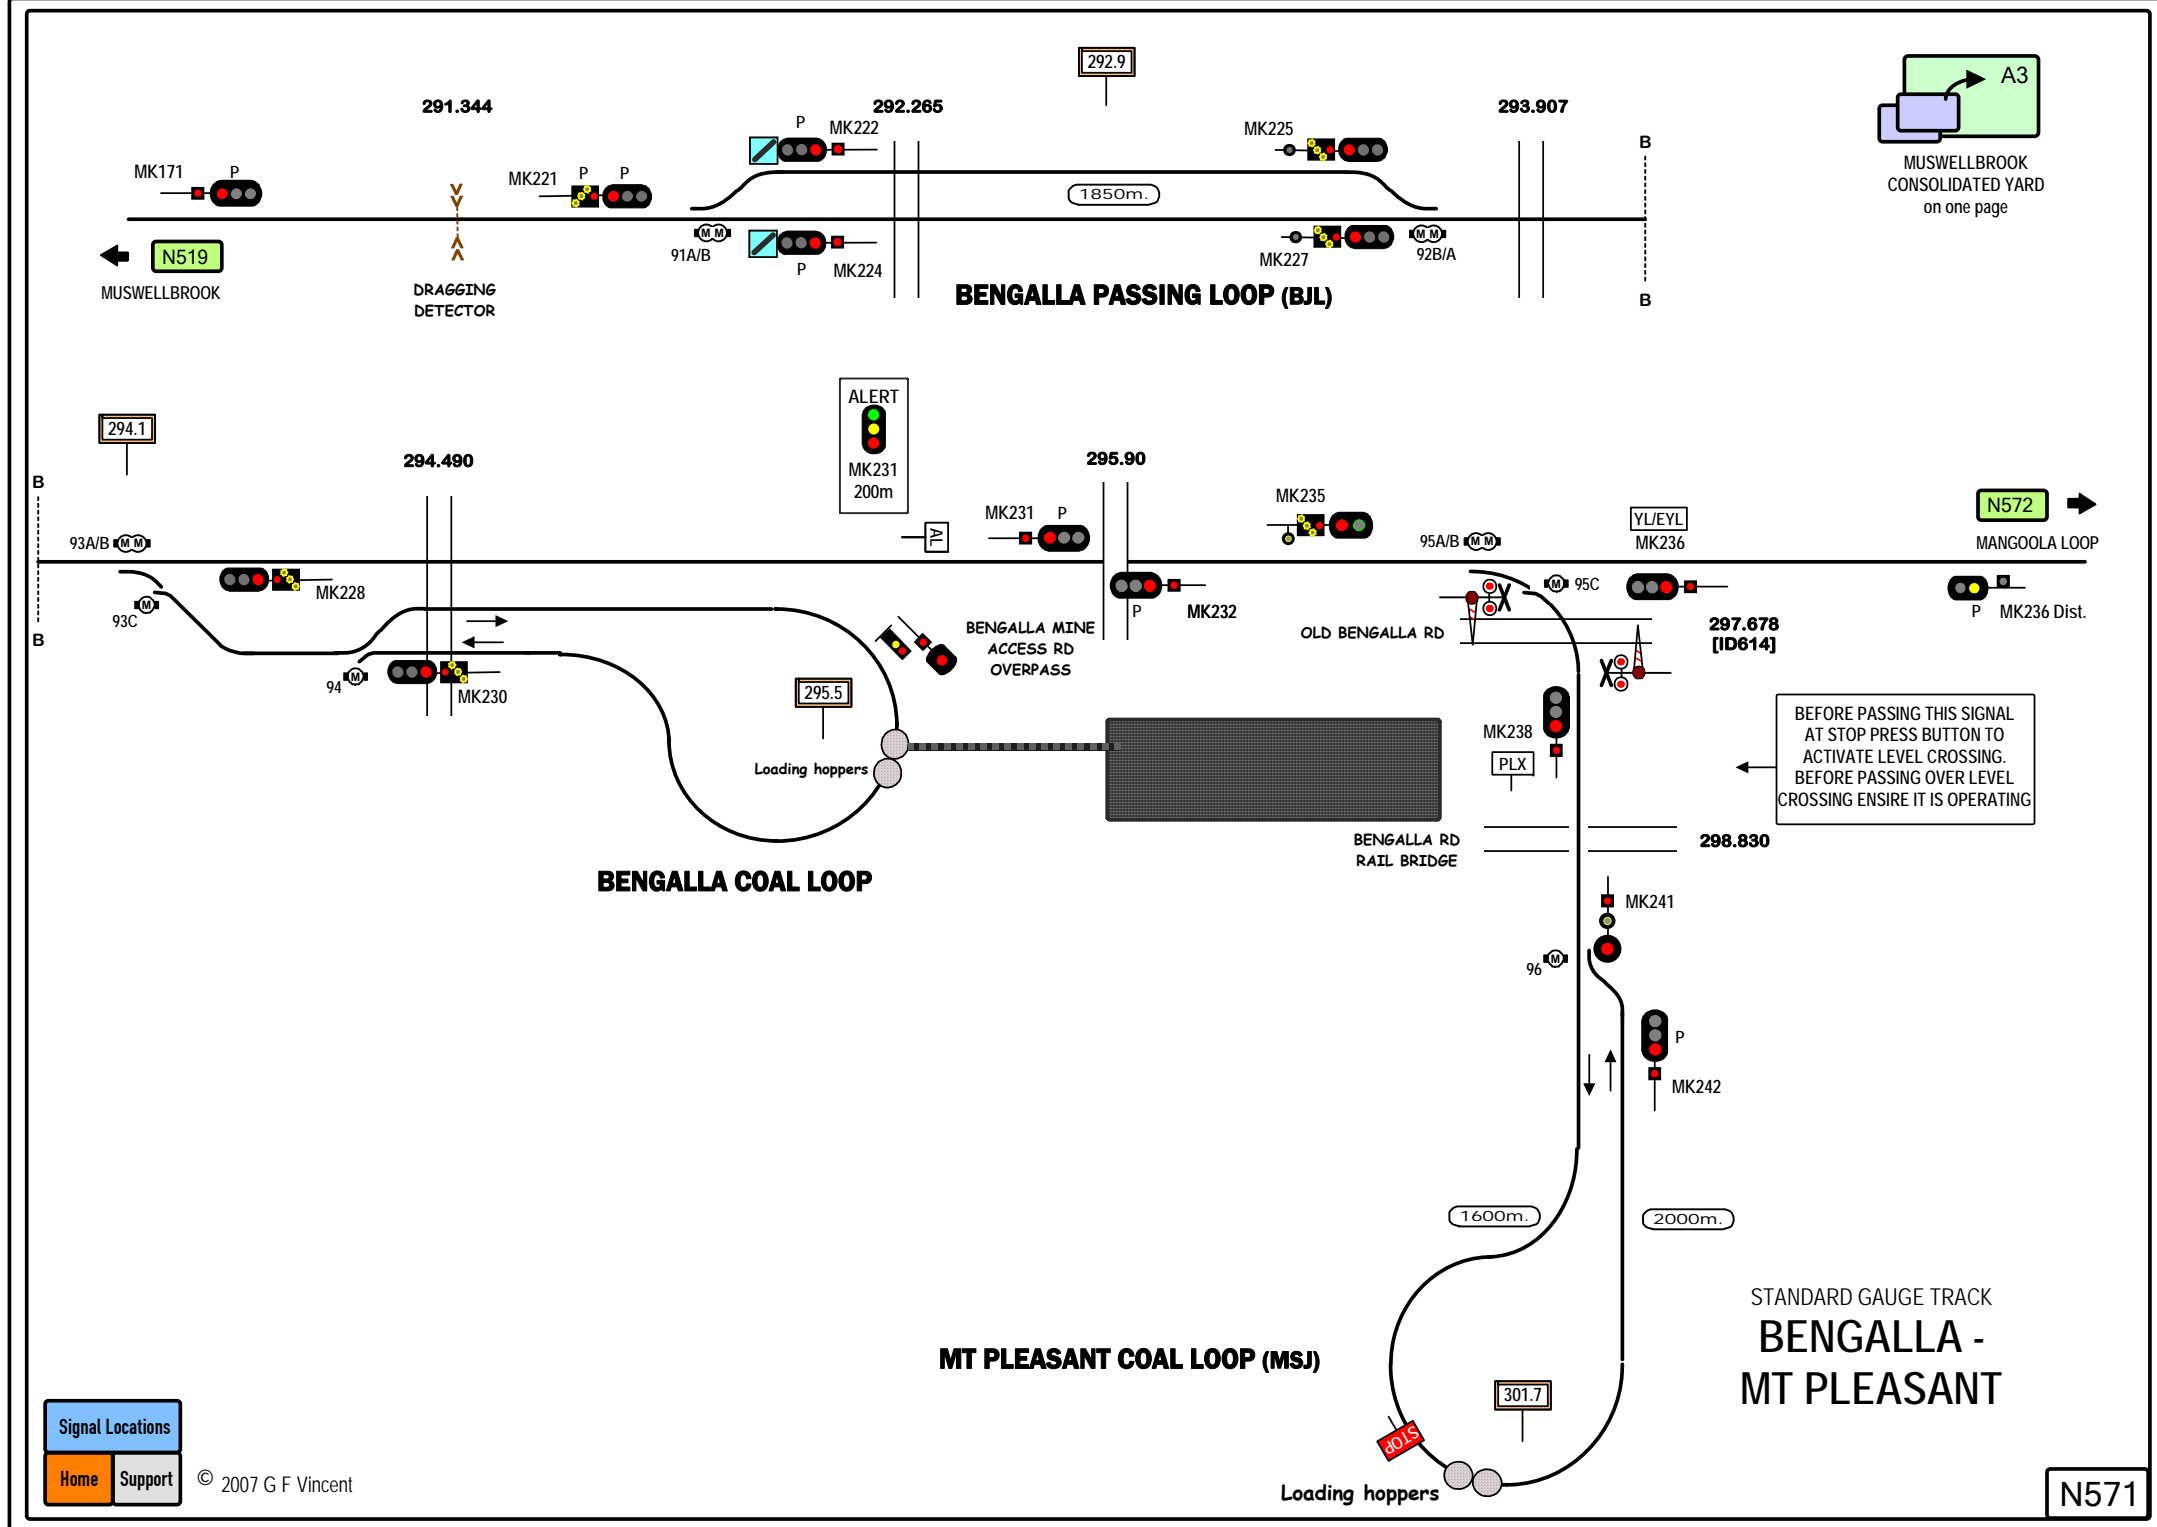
292.9

291.344

292.265

293.907

A3

MUSWELLBROOK CONSOLIDATED YARD on one page

MK171 P

MK221 P P

P MK222

MK225

B

1850m.

N519

MUSWELLBROOK

DRAGGING DETECTOR

91A/B

P MK224

MK227

92B/A

BENGALLA PASSING LOOP (BJL)

B

ALERT

MK231 200m

294.1

294.490

295.90

B

93A/B

MK228

93C

B

94

MK230

295.5

Loading hoppers

AL

MK231 P

BENGALLA MINE ACCESS RD OVERPASS

P MK232

MK235

95A/B

YL/EYL

MK236

95C

OLD BENGALLA RD

297.678 [ID614]

N572

MANGOOLA LOOP

P MK236 Dist.

MK238

PLX

BEFORE PASSING THIS SIGNAL AT STOP PRESS BUTTON TO ACTIVATE LEVEL CROSSING. BEFORE PASSING OVER LEVEL CROSSING ENSIRE IT IS OPERATING

BENGALLA RD RAIL BRIDGE

298.830

BENGALLA COAL LOOP

MK241

96

P

MK242

1600m.

2000m.

STANDARD GAUGE TRACK

BENGALLA - MT PLEASANT

MT PLEASANT COAL LOOP (MSJ)

301.7

STOP

Loading hoppers

Signal Locations

Home

Support

© 2007 G F Vincent

N571